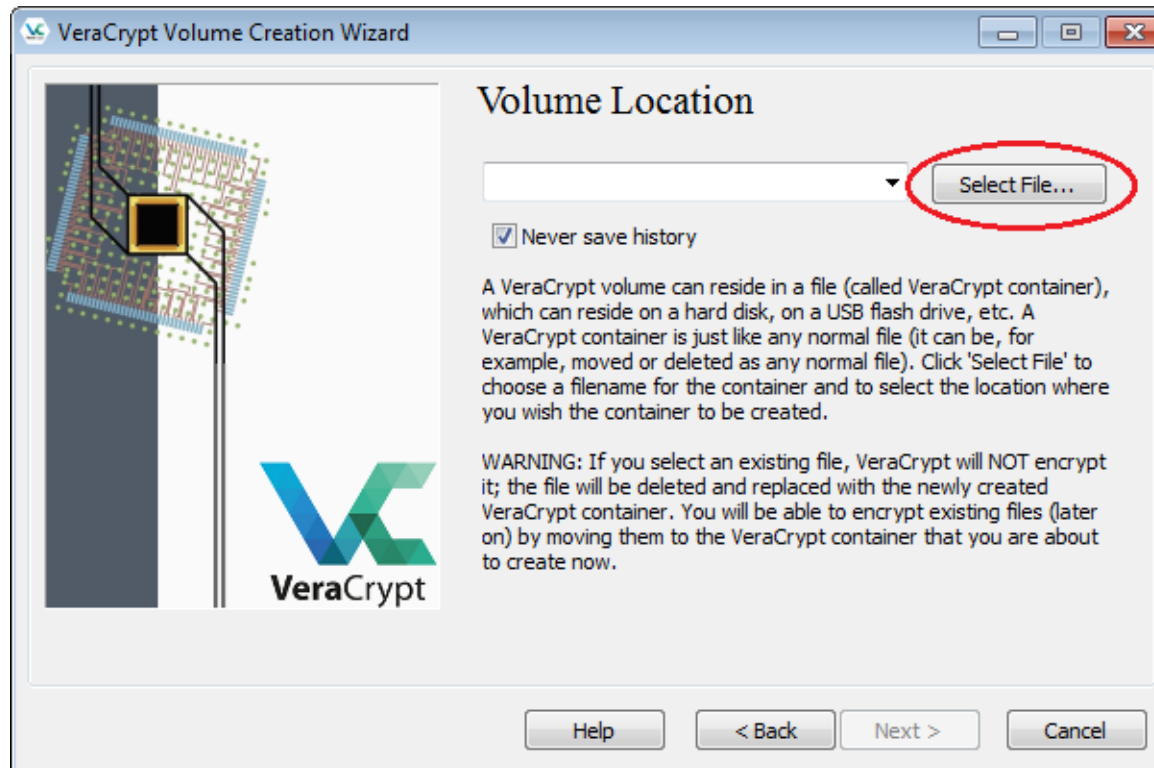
VeraCrypt Volume Creation Wizard

VeraCrypt

Volume Location

Select File...

Never save history

A VeraCrypt volume can reside in a file (called VeraCrypt container), which can reside on a hard disk, on a USB flash drive, etc. A VeraCrypt container is just like any normal file (it can be, for example, moved or deleted as any normal file). Click 'Select File' to choose a filename for the container and to select the location where you wish the container to be created.

WARNING: If you select an existing file, VeraCrypt will NOT encrypt it; the file will be deleted and replaced with the newly created VeraCrypt container. You will be able to encrypt existing files (later on) by moving them to the VeraCrypt container that you are about to create now.

Help

< Back

Next >

Cancel